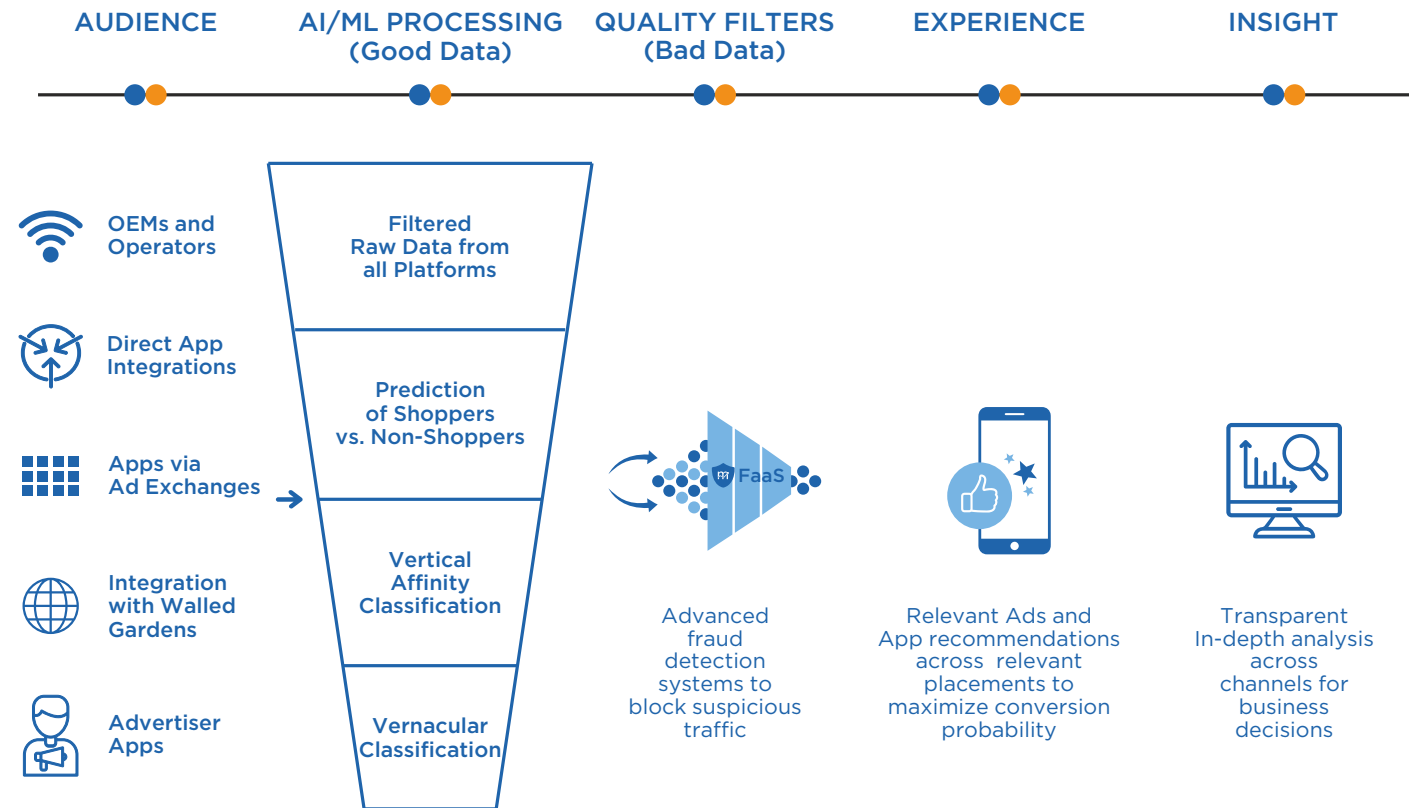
AUDIENCE

AI/ML PROCESSING (Good Data)

QUALITY FILTERS (Bad Data)

EXPERIENCE

INSIGHT

OEMs and Operators

Direct App Integrations

Apps via Ad Exchanges

Integration with Walled Gardens

Advertiser Apps

Filtered Raw Data from all Platforms

Prediction of Shoppers vs. Non-Shoppers

Vertical Affinity Classification

Vernacular Classification

FaaS

Advanced fraud detection systems to block suspicious traffic

Relevant Ads and App recommendations across relevant placements to maximize conversion probability

Transparent In-depth analysis across channels for business decisions